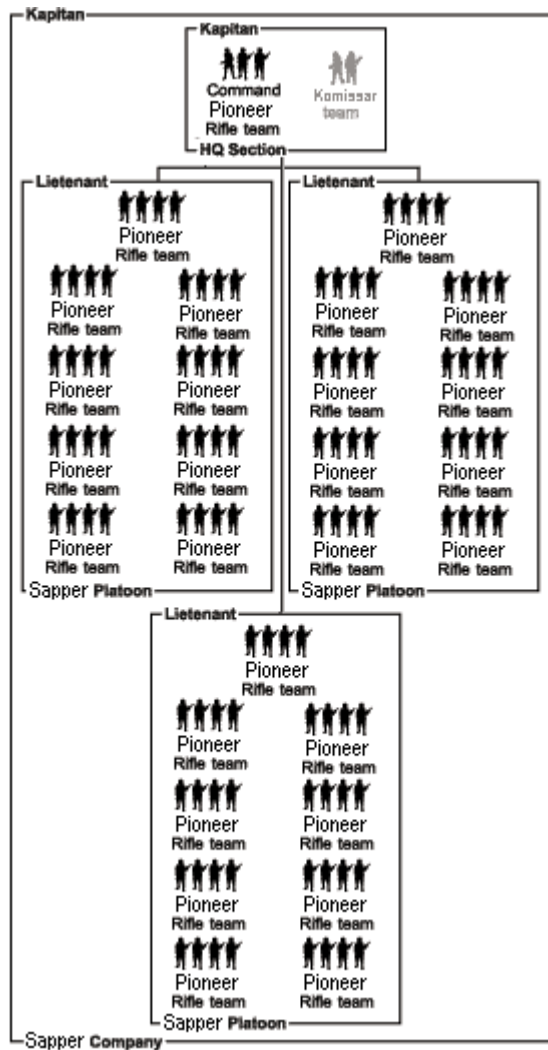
Kapitan

Kapitan

Command Pioneer Rifle team

Komissar team

HQ Section

Lietenant

Pioneer Rifle team

Pioneer Rifle team

Pioneer Rifle team

Pioneer Rifle team

Pioneer Rifle team

Pioneer Rifle team

Pioneer Rifle team

Pioneer Rifle team

Pioneer Rifle team

Pioneer Rifle team

Sapper Platoon

Lietenant

Pioneer Rifle team

Pioneer Rifle team

Pioneer Rifle team

Pioneer Rifle team

Pioneer Rifle team

Pioneer Rifle team

Pioneer Rifle team

Pioneer Rifle team

Pioneer Rifle team

Pioneer Rifle team

Sapper Platoon

Lietenant

Pioneer Rifle team

Pioneer Rifle team

Pioneer Rifle team

Pioneer Rifle team

Pioneer Rifle team

Pioneer Rifle team

Pioneer Rifle team

Pioneer Rifle team

Pioneer Rifle team

Pioneer Rifle team

Sapper Platoon

Sapper Company